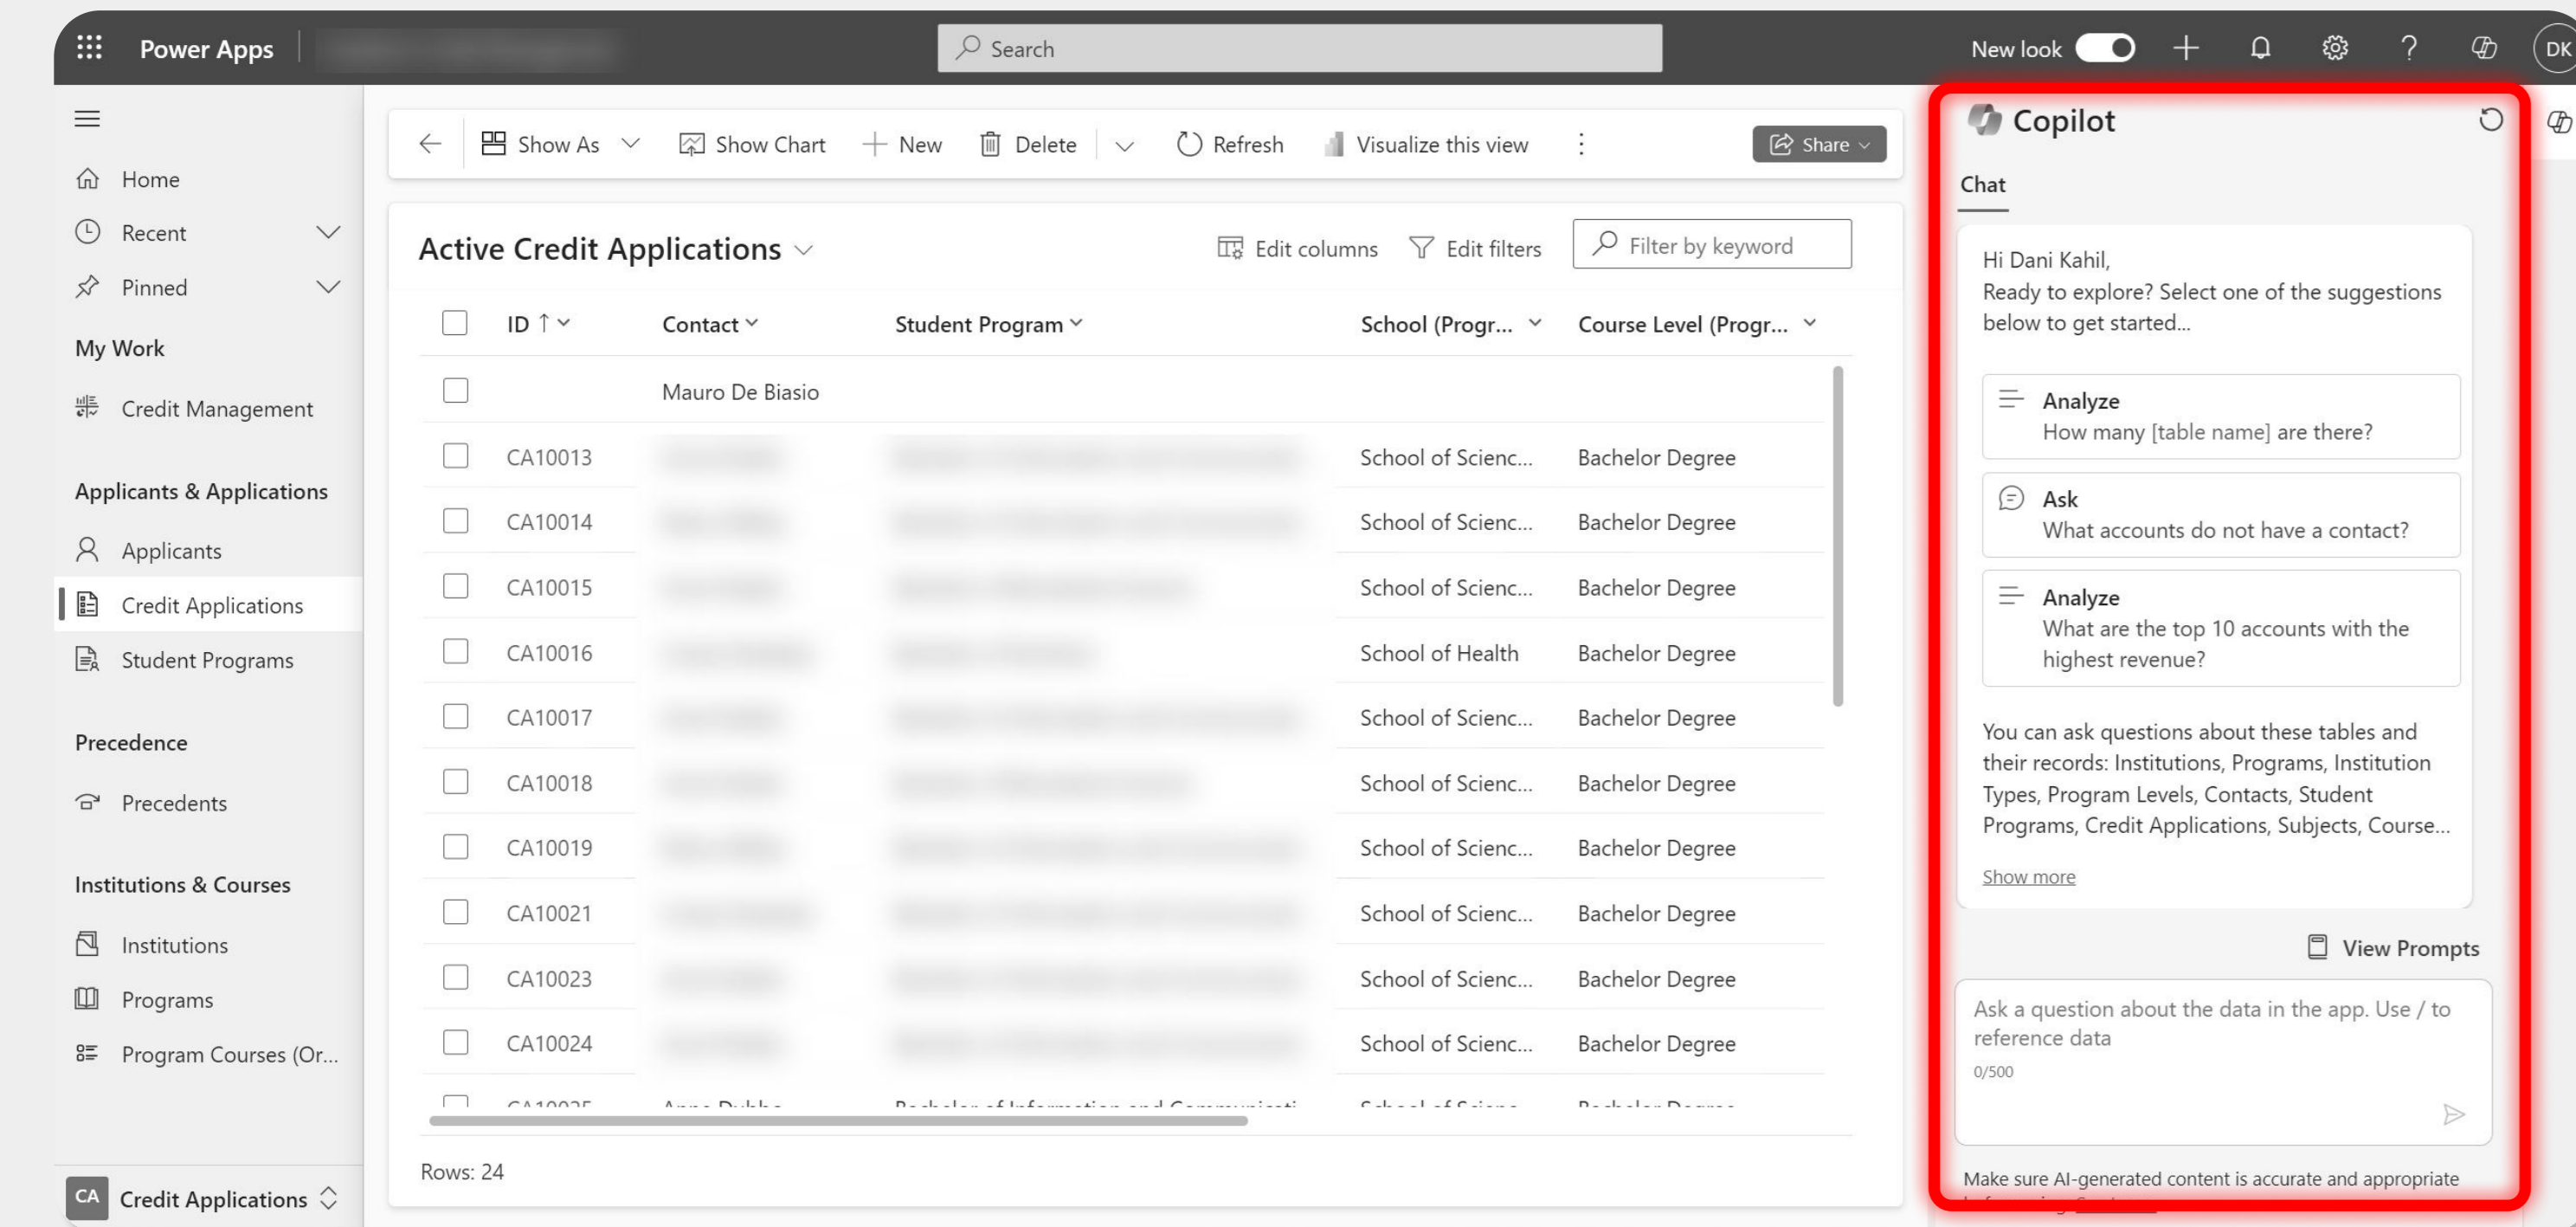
Power Apps

Search

New look

DK

Home
Recent
Pinned
My Work
Credit Management
Applicants & Applications
Applicants
Credit Applications
Student Programs
Precedence
Precedents
Institutions & Courses
Institutions
Programs
Program Courses (Or...

CA Credit Applications

Show As | Show Chart | New | Delete | Refresh | Visualize this view | Share

Active Credit Applications

Edit columns | Edit filters | Filter by keyword

| ID ↑ | Contact | Student Program | School (Progr... | Course Level (Progr... |
|---|---|---|---|---|
| | Mauro De Biasio | | | |
| CA10013 | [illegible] | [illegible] | School of Scienc... | Bachelor Degree |
| CA10014 | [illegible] | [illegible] | School of Scienc... | Bachelor Degree |
| CA10015 | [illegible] | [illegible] | School of Scienc... | Bachelor Degree |
| CA10016 | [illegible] | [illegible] | School of Health | Bachelor Degree |
| CA10017 | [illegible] | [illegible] | School of Scienc... | Bachelor Degree |
| CA10018 | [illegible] | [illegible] | School of Scienc... | Bachelor Degree |
| CA10019 | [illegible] | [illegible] | School of Scienc... | Bachelor Degree |
| CA10021 | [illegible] | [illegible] | School of Scienc... | Bachelor Degree |
| CA10023 | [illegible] | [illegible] | School of Scienc... | Bachelor Degree |
| CA10024 | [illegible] | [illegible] | School of Scienc... | Bachelor Degree |
| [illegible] | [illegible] | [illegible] | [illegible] | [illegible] |

Rows: 24

Copilot

Chat

Hi Dani Kahil,
Ready to explore? Select one of the suggestions below to get started...

Analyze
How many [table name] are there?

Ask
What accounts do not have a contact?

Analyze
What are the top 10 accounts with the highest revenue?

You can ask questions about these tables and their records: Institutions, Programs, Institution Types, Program Levels, Contacts, Student Programs, Credit Applications, Subjects, Course...

Show more

View Prompts

Ask a question about the data in the app. Use / to reference data
0/500

Make sure AI-generated content is accurate and appropriate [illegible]